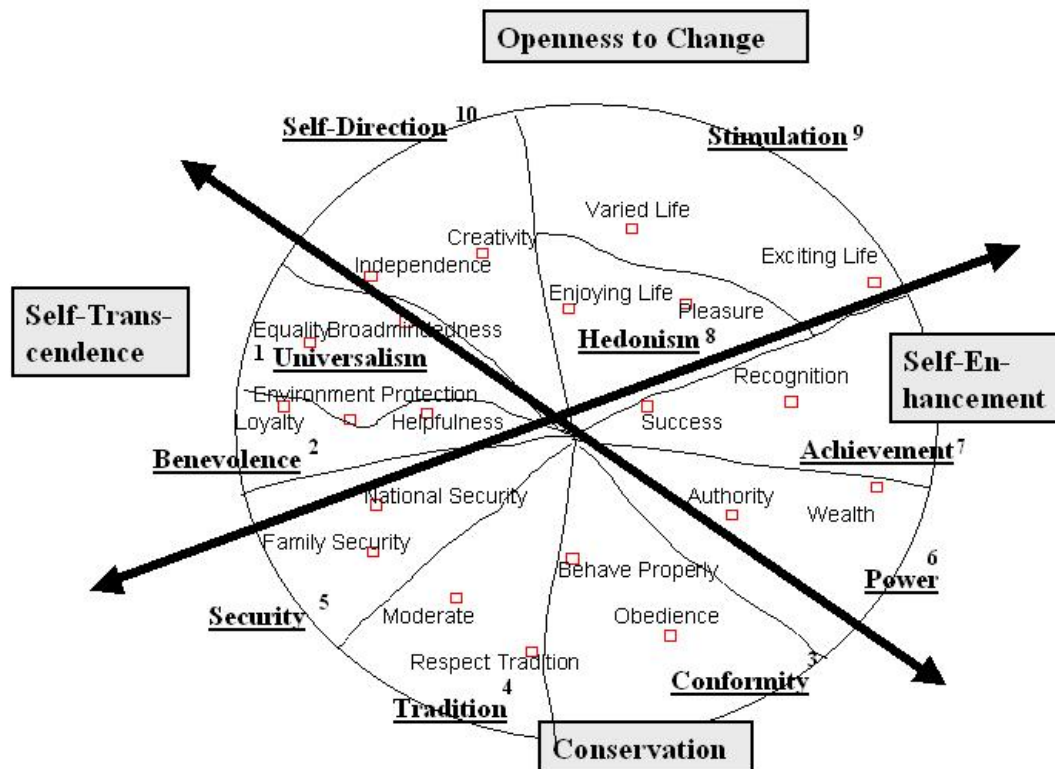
Openness to Change

Self-Direction 10

Stimulation 9

Varied Life

Creativity

Exciting Life

Independence

Enjoying Life

Pleasure

Self-Transcendence

Equality

Broadmindedness

1 Universalism

Hedonism 8

Self-Enhancement

Recognition

Environment Protection

Loyalty

Helpfulness

Success

Benevolence 2

Achievement 7

National Security

Authority

Wealth

Family Security

Behave Properly

6 Power

Security 5

Moderate

Obedience

Respect Tradition

3

4

Conformity

Tradition

Conservation